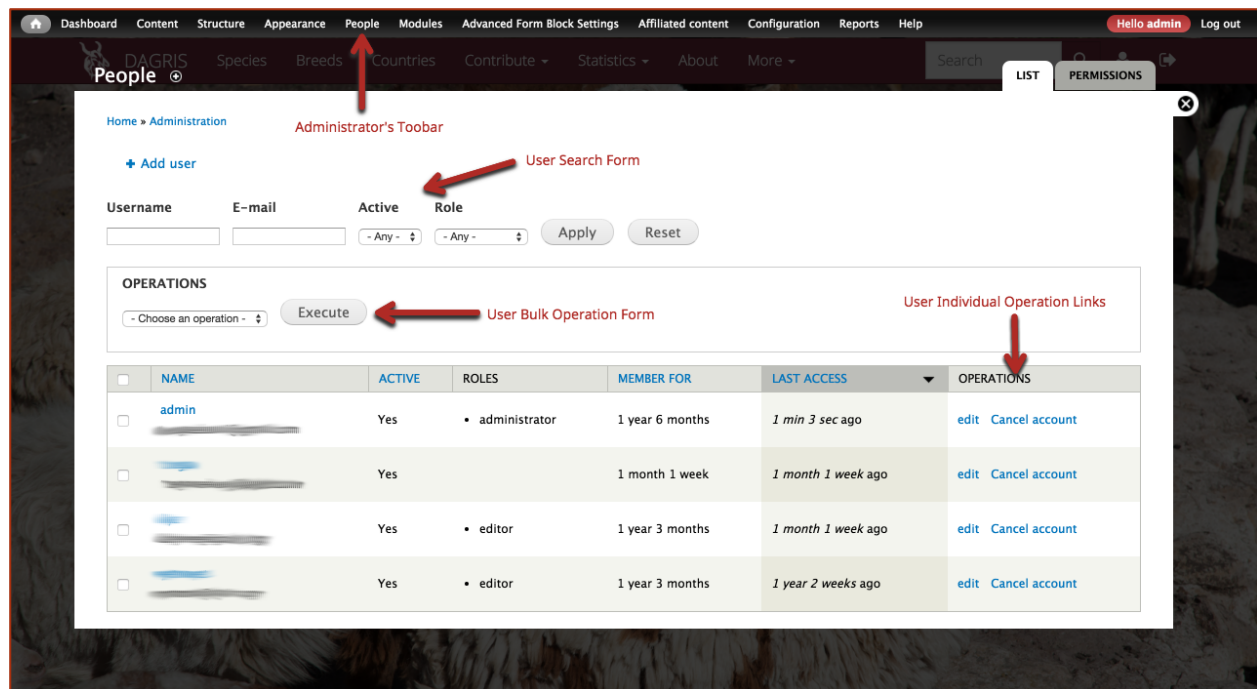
Dashboard Content Structure Appearance People Modules Advanced Form Block Settings Affiliated content Configuration Reports Help Hello admin Log out

DAGRIS Species Breeds Countries Contribute Statistics About More Search

People

LIST PERMISSIONS

Home » Administration

Administrator's Toobar

+ Add user

User Search Form

Username E-mail Active Role

- Any - - Any - Apply Reset

OPERATIONS

- Choose an operation - Execute

User Bulk Operation Form

User Individual Operation Links

| | NAME | ACTIVE | ROLES | MEMBER FOR | LAST ACCESS | OPERATIONS |
|---|---|---|---|---|---|---|
| | admin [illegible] | Yes | • administrator | 1 year 6 months | 1 min 3 sec ago | edit Cancel account |
| | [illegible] | Yes | | 1 month 1 week | 1 month 1 week ago | edit Cancel account |
| | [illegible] | Yes | • editor | 1 year 3 months | 1 month 1 week ago | edit Cancel account |
| | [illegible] | Yes | • editor | 1 year 3 months | 1 year 2 weeks ago | edit Cancel account |